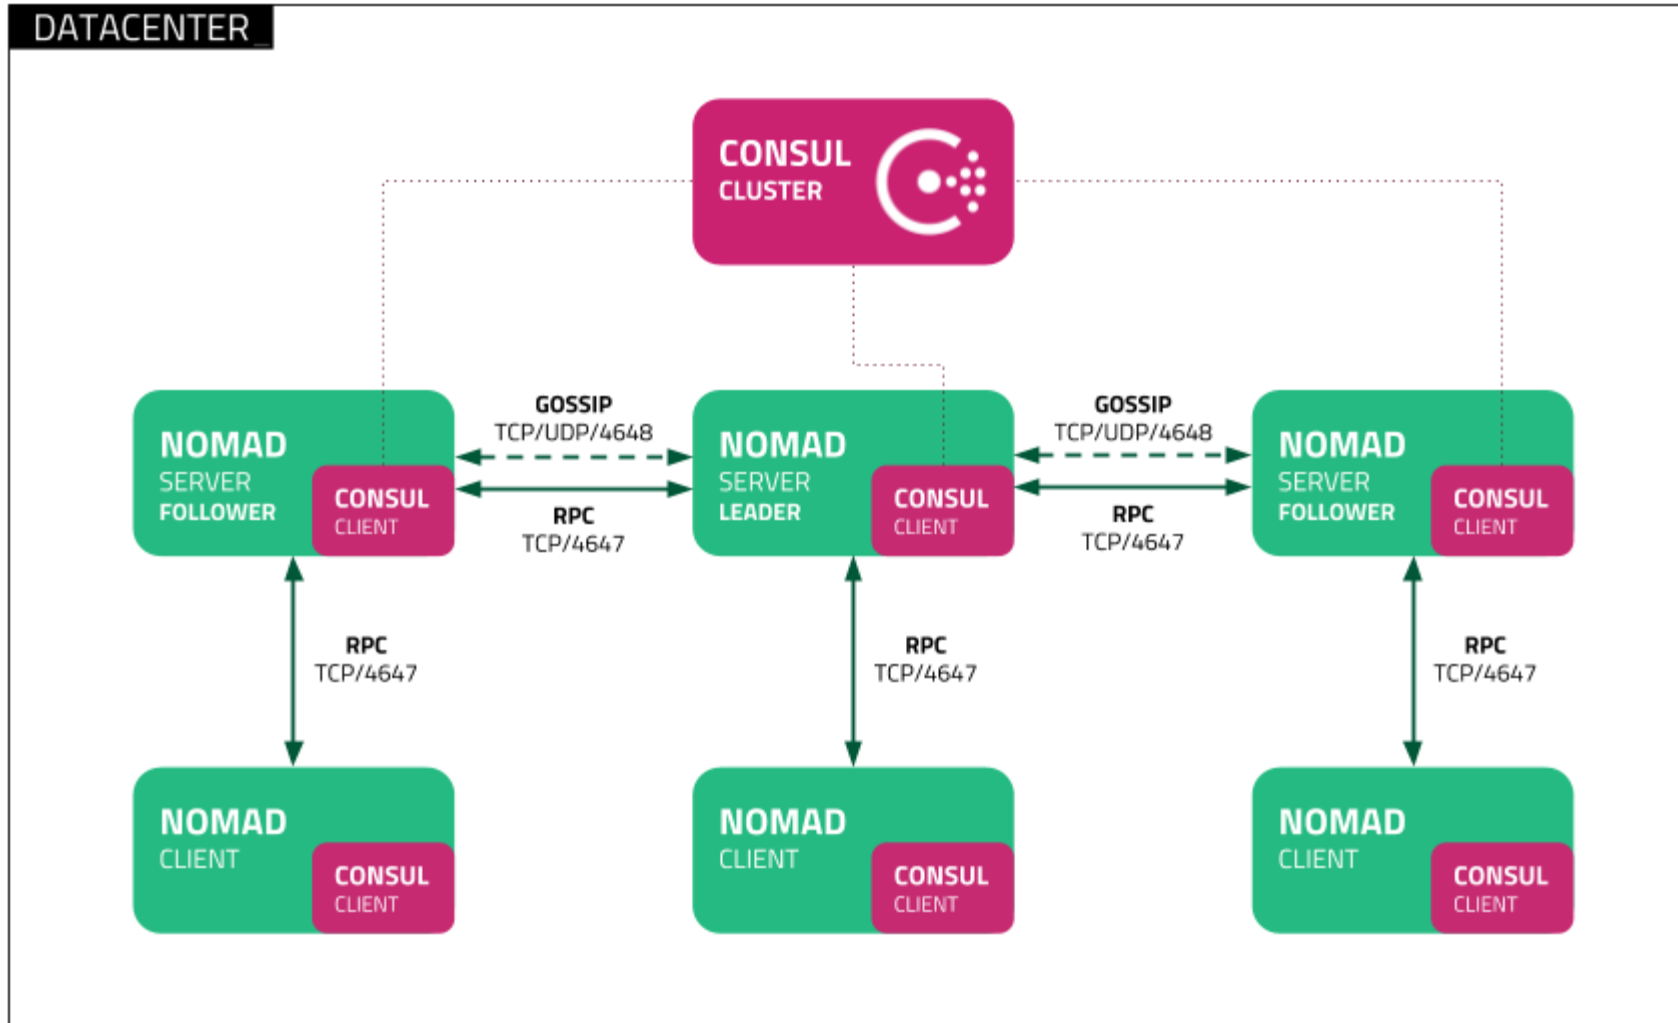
DATACENTER_

CONSUL
CLUSTER

NOMAD
SERVER
FOLLOWER
CONSUL
CLIENT

GOSSIP
TCP/UDP/4648

RPC
TCP/4647

NOMAD
SERVER
LEADER
CONSUL
CLIENT

GOSSIP
TCP/UDP/4648

RPC
TCP/4647

NOMAD
SERVER
FOLLOWER
CONSUL
CLIENT

RPC
TCP/4647

RPC
TCP/4647

RPC
TCP/4647

NOMAD
CLIENT
CONSUL
CLIENT

NOMAD
CLIENT
CONSUL
CLIENT

NOMAD
CLIENT
CONSUL
CLIENT